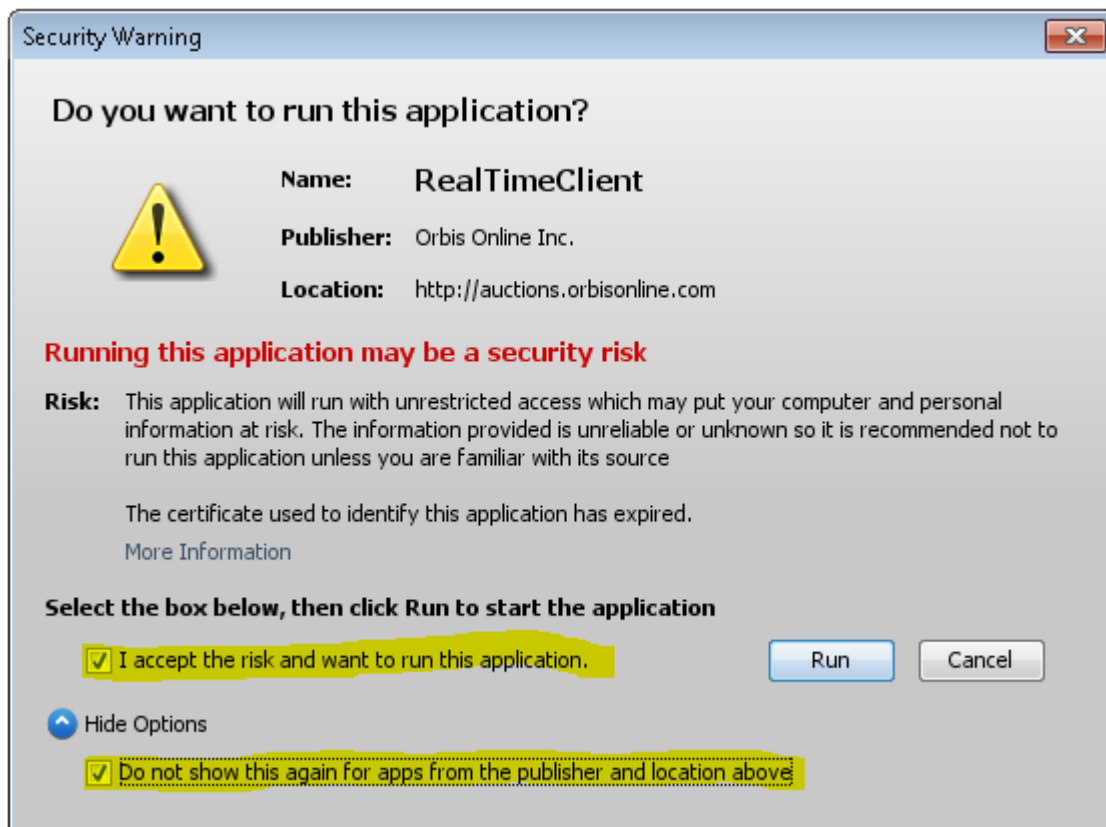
Security Warning

Do you want to run this application?

Name: RealTimeClient

Publisher: Orbis Online Inc.

Location: http://auctions.orbisonline.com

Running this application may be a security risk

Risk: This application will run with unrestricted access which may put your computer and personal information at risk. The information provided is unreliable or unknown so it is recommended not to run this application unless you are familiar with its source

The certificate used to identify this application has expired.

More Information

Select the box below, then click Run to start the application

I accept the risk and want to run this application.

Run

Cancel

Hide Options

Do not show this again for apps from the publisher and location above